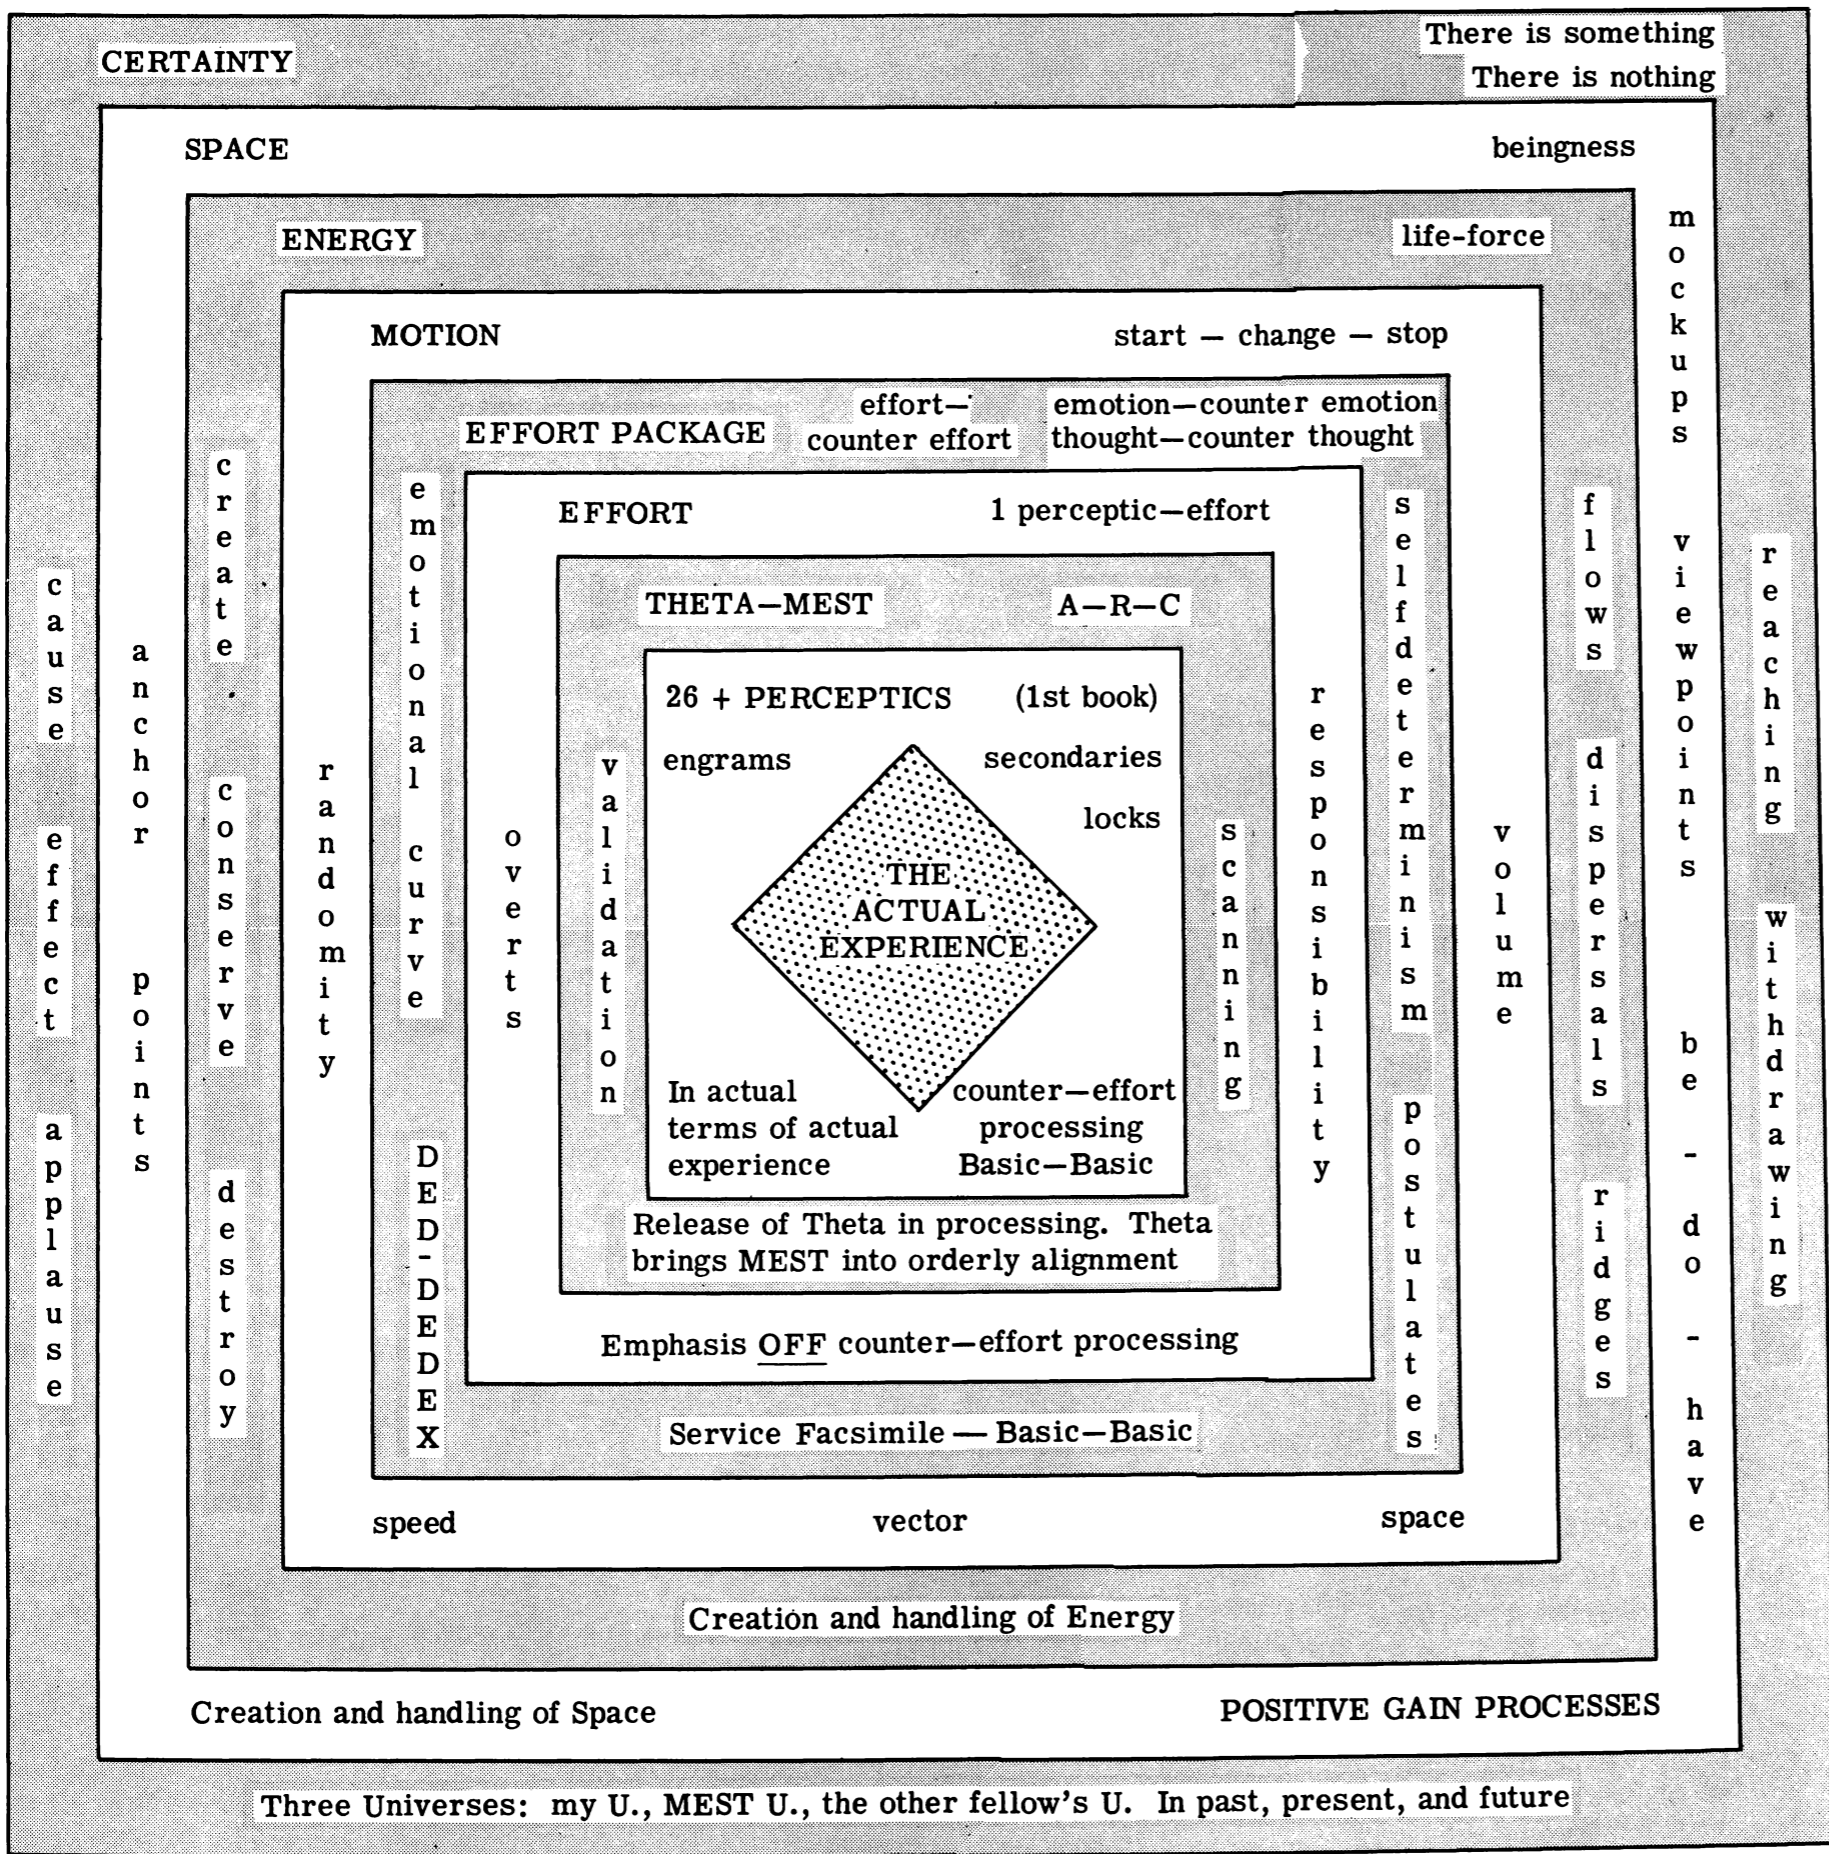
CERTAINTY

There is something
There is nothing

SPACE

beingness

ENERGY

life-force

MOTION

start — change — stop

EFFORT PACKAGE

effort—
counter effort

emotion—counter emotion
thought—counter thought

EFFORT

1 perceptic—effort

THETA—MEST

A—R—C

26 + PERCEPTICS

(1st book)

engrams

secondaries

locks

THE ACTUAL EXPERIENCE

In actual terms of actual experience

counter—effort processing Basic—Basic

Release of Theta in processing. Theta brings MEST into orderly alignment

Emphasis OFF counter—effort processing

Service Facsimile — Basic—Basic

speed

vector

space

Creation and handling of Energy

Creation and handling of Space

POSITIVE GAIN PROCESSES

Three Universes: my U., MEST U., the other fellow's U. In past, present, and future

cause

effect

applause

anchor points

create

conserve

destroy

randomity

emotional curve

DED-DEDEX

overts

validation

scanning

responsibility

selfdeterminism

postulates

volume

flows

dispersals

ridges

mockups

viewpoints

be - do - have

reaching

withdrawing